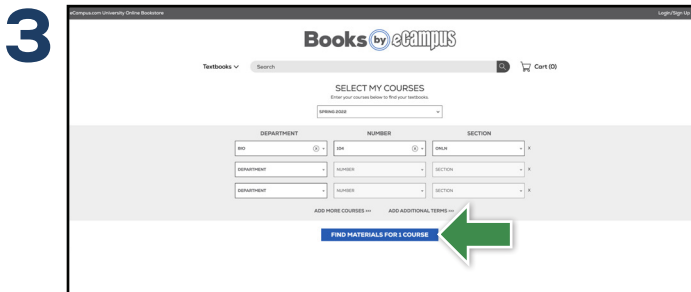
3

eCampus.com University Online Bookstore

Login/Sign Up

Books by eCampus

Textbooks ∨ Search

Cart (0)

SELECT MY COURSES

Enter your courses below to find your textbooks

SPRING 2022

| DEPARTMENT | NUMBER | SECTION |
|---|---|---|
| BIO | 104 | ONLN |
| DEPARTMENT | NUMBER | SECTION |
| DEPARTMENT | NUMBER | SECTION |

ADD MORE COURSES >> ADD ADDITIONAL TERMS >>

FIND MATERIALS FOR 1 COURSE